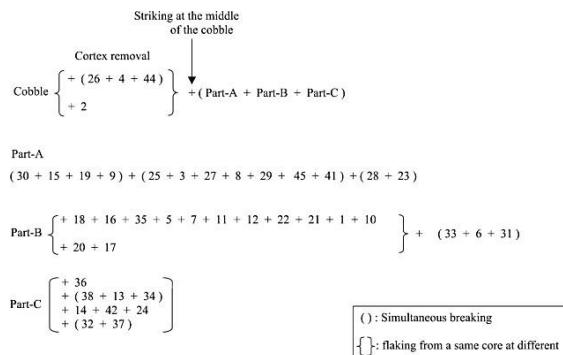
Striking at the middle of the cobble

Cortex removal

Cobble $\left\{ \begin{array}{l} +(26+4+44) \\ +2 \end{array} \right\}$ + ( Part-A + Part-B + Part-C )

Part-A

( 30 + 15 + 19 + 9 ) + ( 25 + 3 + 27 + 8 + 29 + 45 + 41 ) + ( 28 + 23 )

Part-B $\left\{ \begin{array}{l} +18+16+35+5+7+11+12+22+21+1+10 \\ +20+17 \end{array} \right\}$ + ( 33 + 6 + 31 )

Part-C $\left[ \begin{array}{l} +36 \\ +(38+13+34) \\ +14+42+24 \\ +(32+37) \end{array} \right]$

( ) : Simultaneous breaking

{ } : flaking from a same core at different